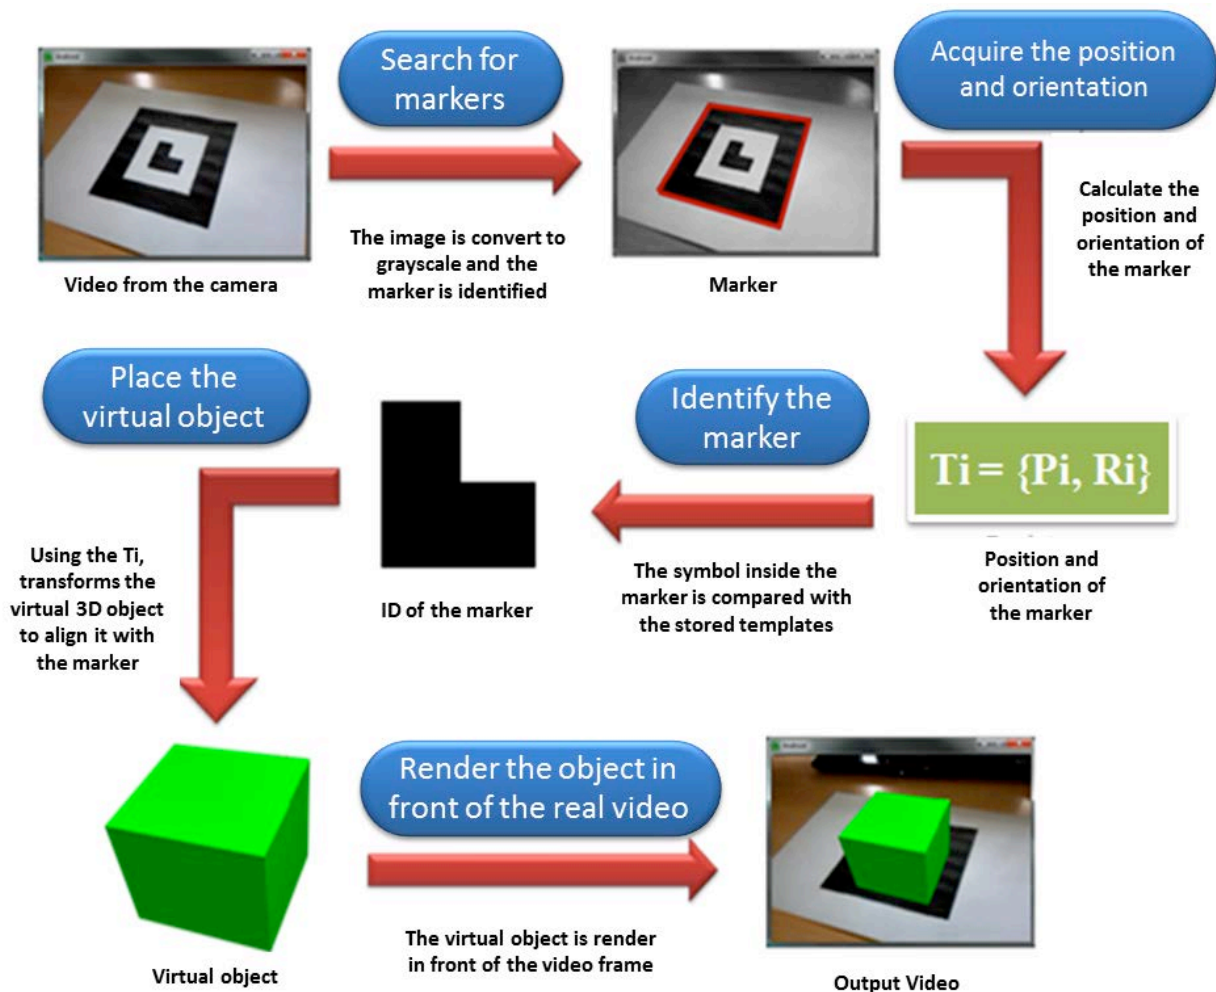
Video from the camera

Search for markers

The image is convert to grayscale and the marker is identified

Marker

Acquire the position and orientation

Calculate the position and orientation of the marker

Place the virtual object

Identify the marker

$Ti = \{Pi, Ri\}$

Position and orientation of the marker

The symbol inside the marker is compared with the stored templates

ID of the marker

Using the Ti, transforms the virtual 3D object to align it with the marker

Render the object in front of the real video

The virtual object is render in front of the video frame

Virtual object

Output Video